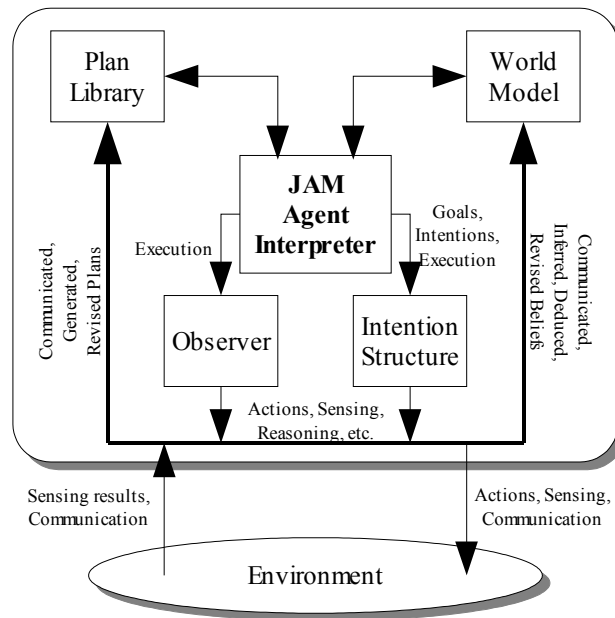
Plan Library

World Model

JAM Agent Interpreter

Execution

Goals, Intentions, Execution

Communicated, Generated, Revised Plans

Communicated, Inferred, Deduced, Revised Beliefs

Observer

Intention Structure

Actions, Sensing, Reasoning, etc.

Sensing results, Communication

Actions, Sensing, Communication

Environment